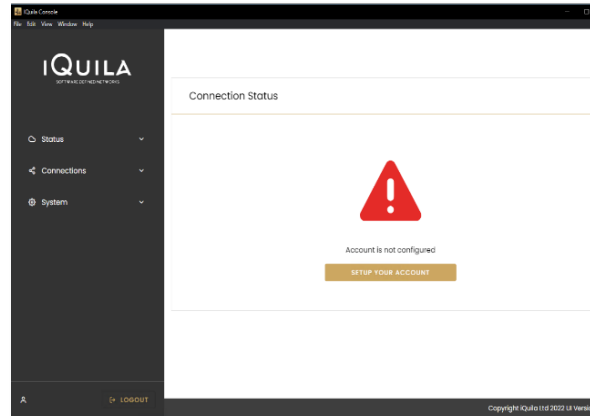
iQuila Console

File Edit View Window Help

IQUILA
SOFTWARE DEFINED NETWORKS

Status

Connections

System

LOGOUT

Connection Status

Account is not configured

SETUP YOUR ACCOUNT

Copyright iQuila Ltd 2022 UI Versi